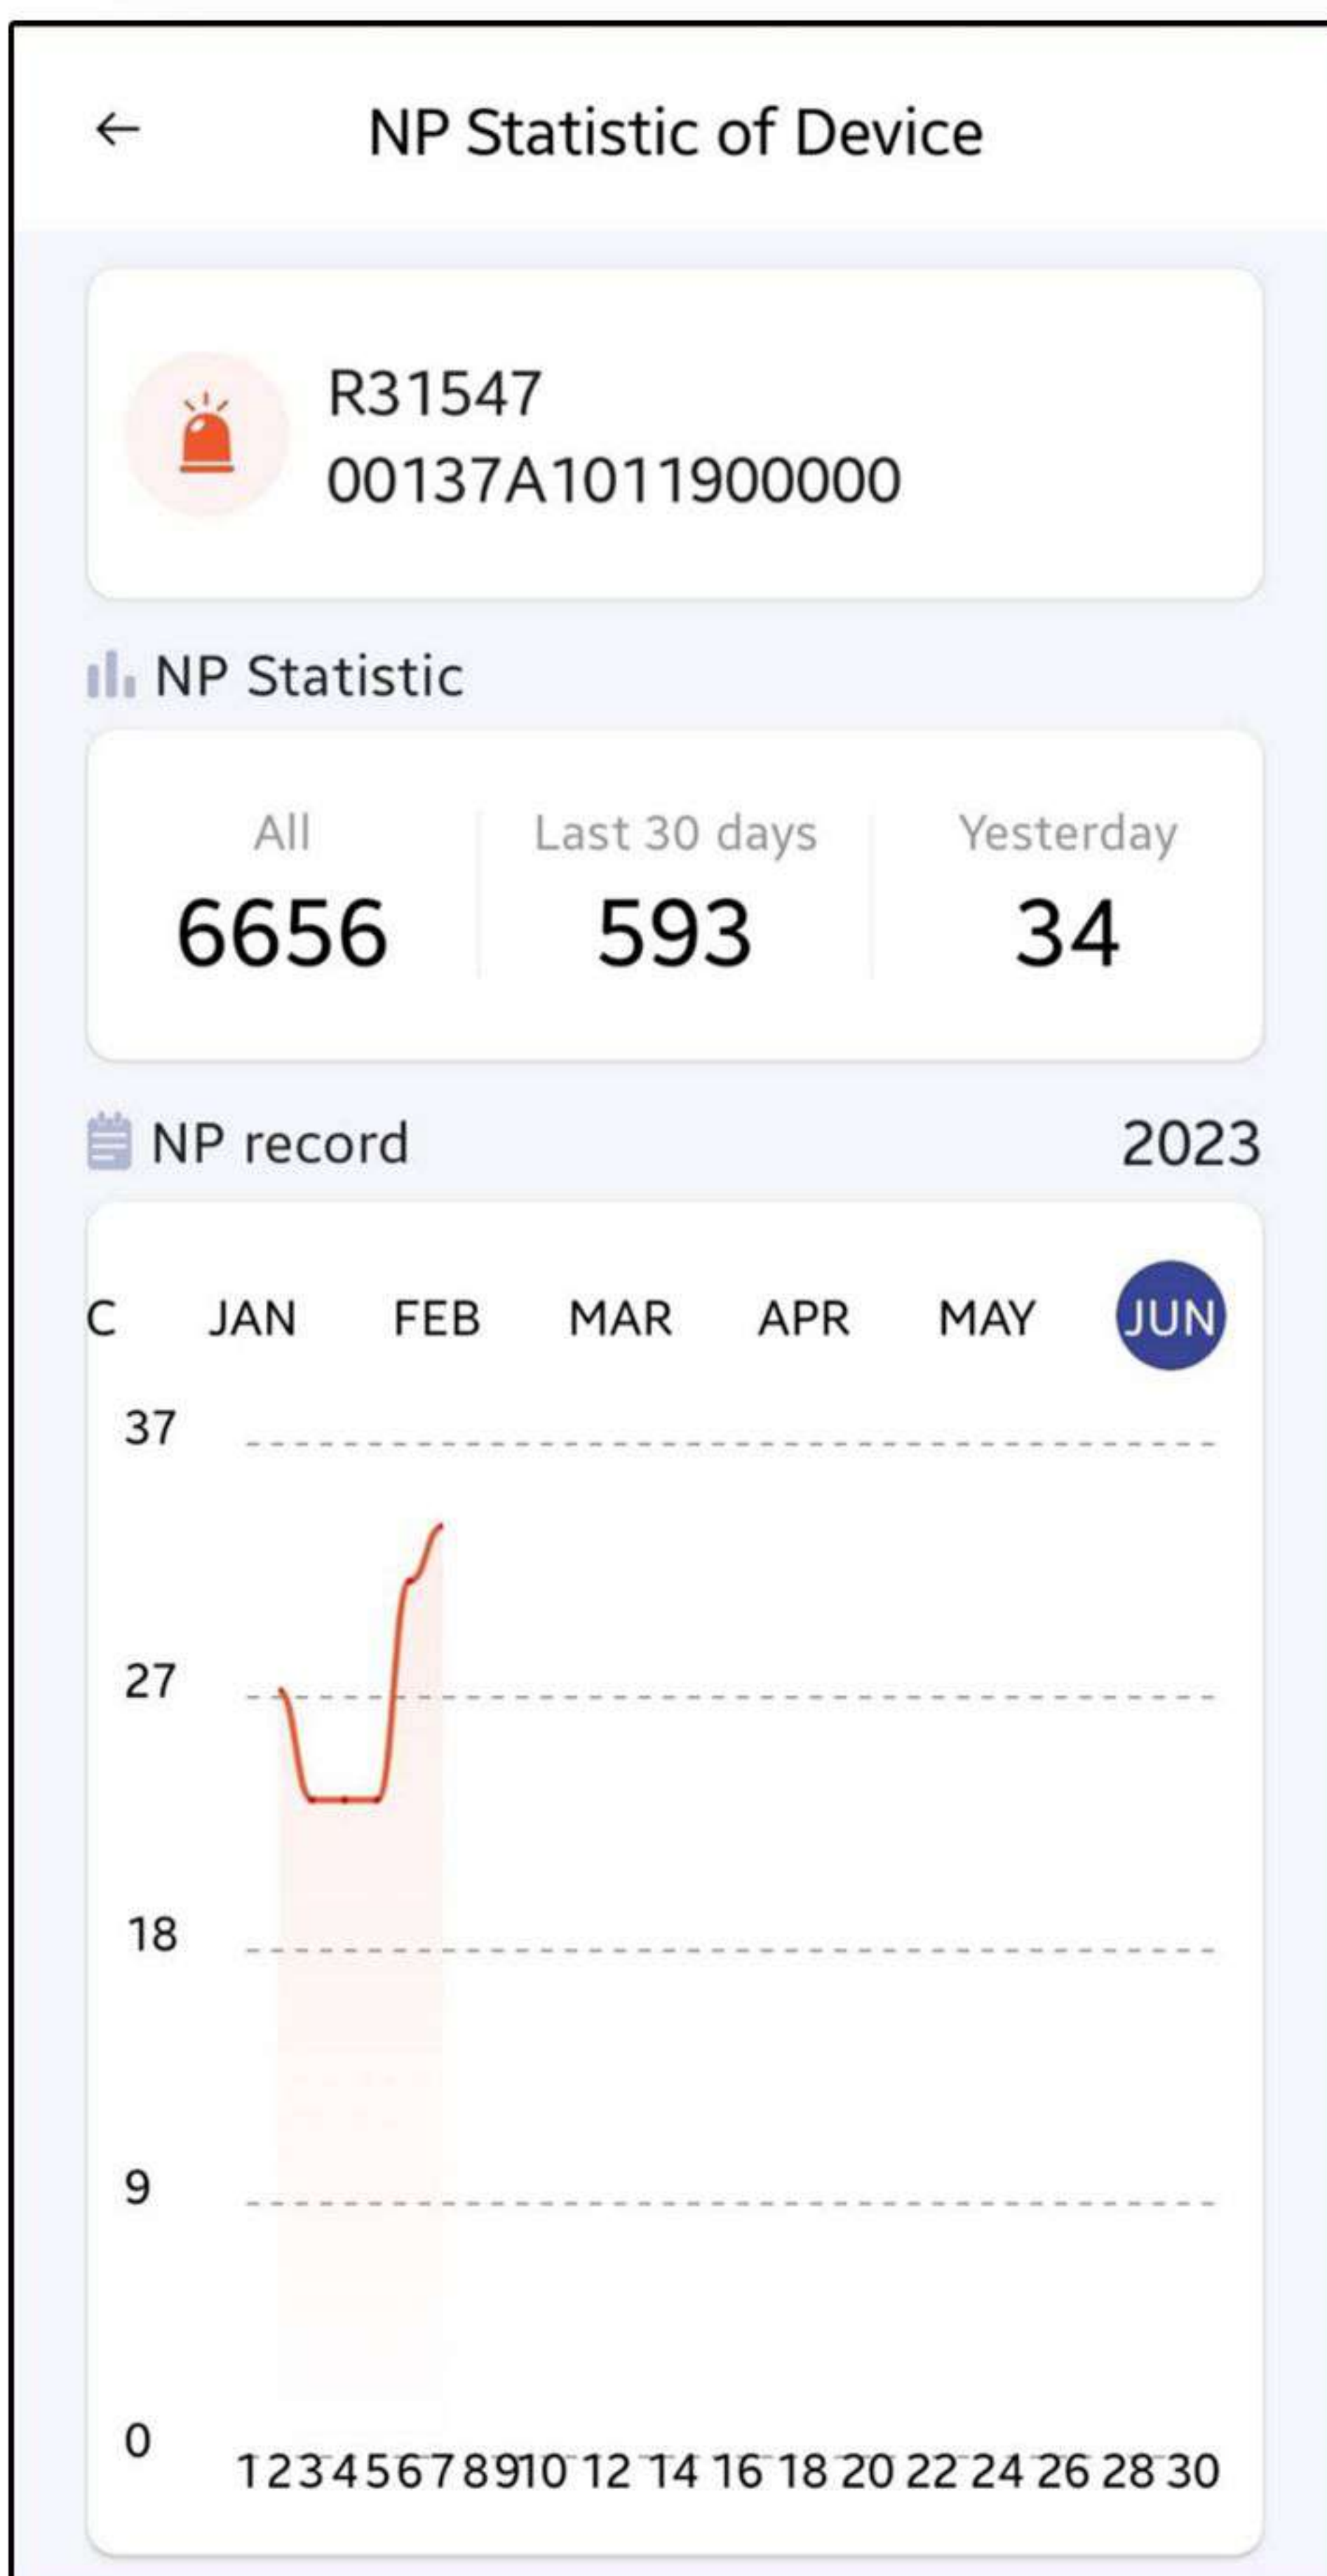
←

NP Statistic of Device

R31547
00137A1011900000

NP Statistic

| All | Last 30 days | Yesterday |
|---|---|---|
| 6656 | 593 | 34 |

NP record 2023

C JAN FEB MAR APR MAY JUN

37
27
18
9
0

1 2 3 4 5 6 7 8 9 10 12 14 16 18 20 22 24 26 28 30